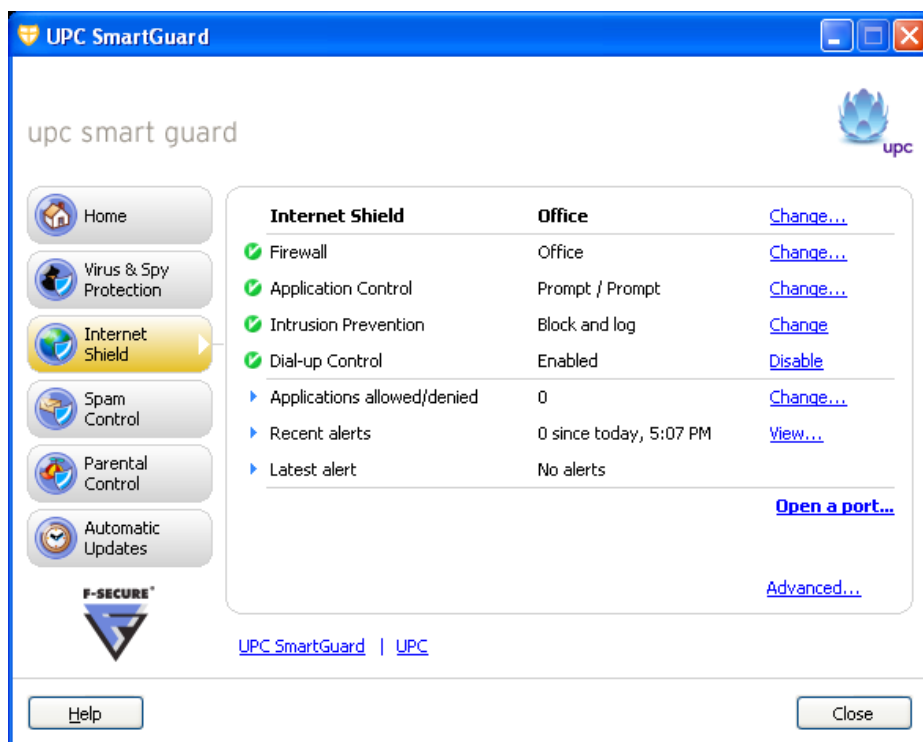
UPC SmartGuard

upc smart guard

upc

Home

Virus & Spy Protection

Internet Shield

Spam Control

Parental Control

Automatic Updates

F-SECURE

| Internet Shield | Office | Change... |
|---|---|---|
| Firewall | Office | Change... |
| Application Control | Prompt / Prompt | Change... |
| Intrusion Prevention | Block and log | Change |
| Dial-up Control | Enabled | Disable |
| Applications allowed/denied | 0 | Change... |
| Recent alerts | 0 since today, 5:07 PM | View... |
| Latest alert | No alerts | |

Open a port...

Advanced...

UPC SmartGuard | UPC

Help

Close